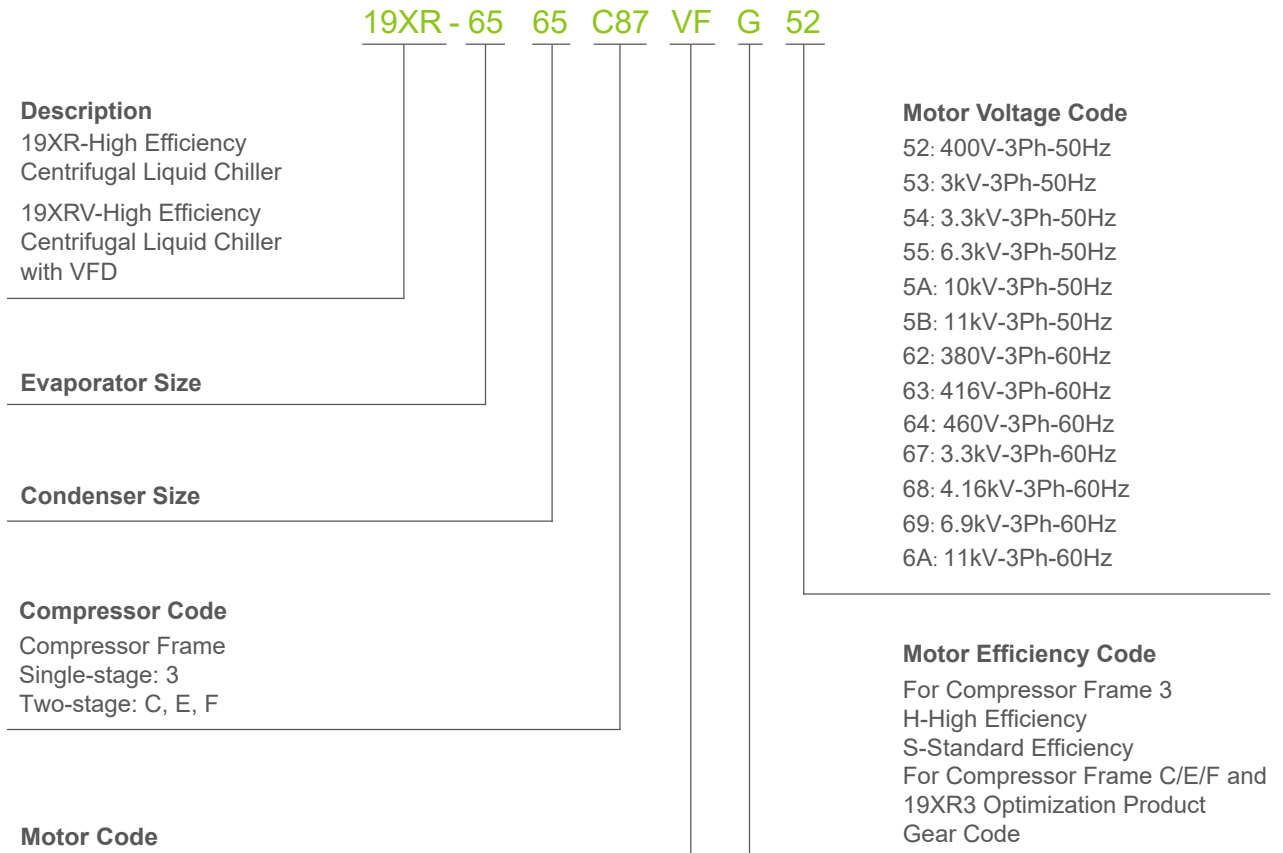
19XR - 65 65 C87 VF G 52

Description
19XR-High Efficiency Centrifugal Liquid Chiller
19XRV-High Efficiency Centrifugal Liquid Chiller with VFD

Evaporator Size

Condenser Size

Compressor Code
Compressor Frame
Single-stage: 3
Two-stage: C, E, F

Motor Code

Motor Voltage Code
52: 400V-3Ph-50Hz
53: 3kV-3Ph-50Hz
54: 3.3kV-3Ph-50Hz
55: 6.3kV-3Ph-50Hz
5A: 10kV-3Ph-50Hz
5B: 11kV-3Ph-50Hz
62: 380V-3Ph-60Hz
63: 416V-3Ph-60Hz
64: 460V-3Ph-60Hz
67: 3.3kV-3Ph-60Hz
68: 4.16kV-3Ph-60Hz
69: 6.9kV-3Ph-60Hz
6A: 11kV-3Ph-60Hz

Motor Efficiency Code
For Compressor Frame 3
H-High Efficiency
S-Standard Efficiency
For Compressor Frame C/E/F and 19XR3 Optimization Product
Gear Code